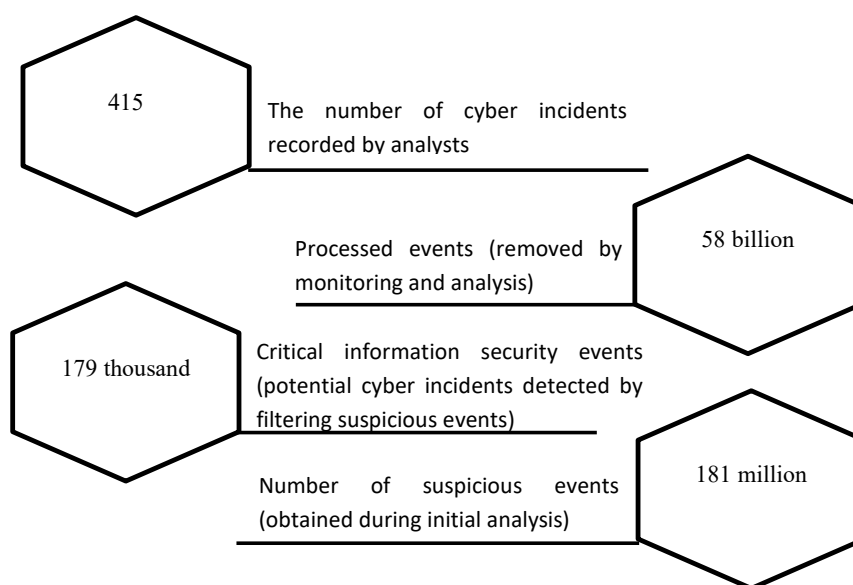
415

The number of cyber incidents recorded by analysts

58 billion

Processed events (removed by monitoring and analysis)

179 thousand

Critical information security events (potential cyber incidents detected by filtering suspicious events)

181 million

Number of suspicious events (obtained during initial analysis)